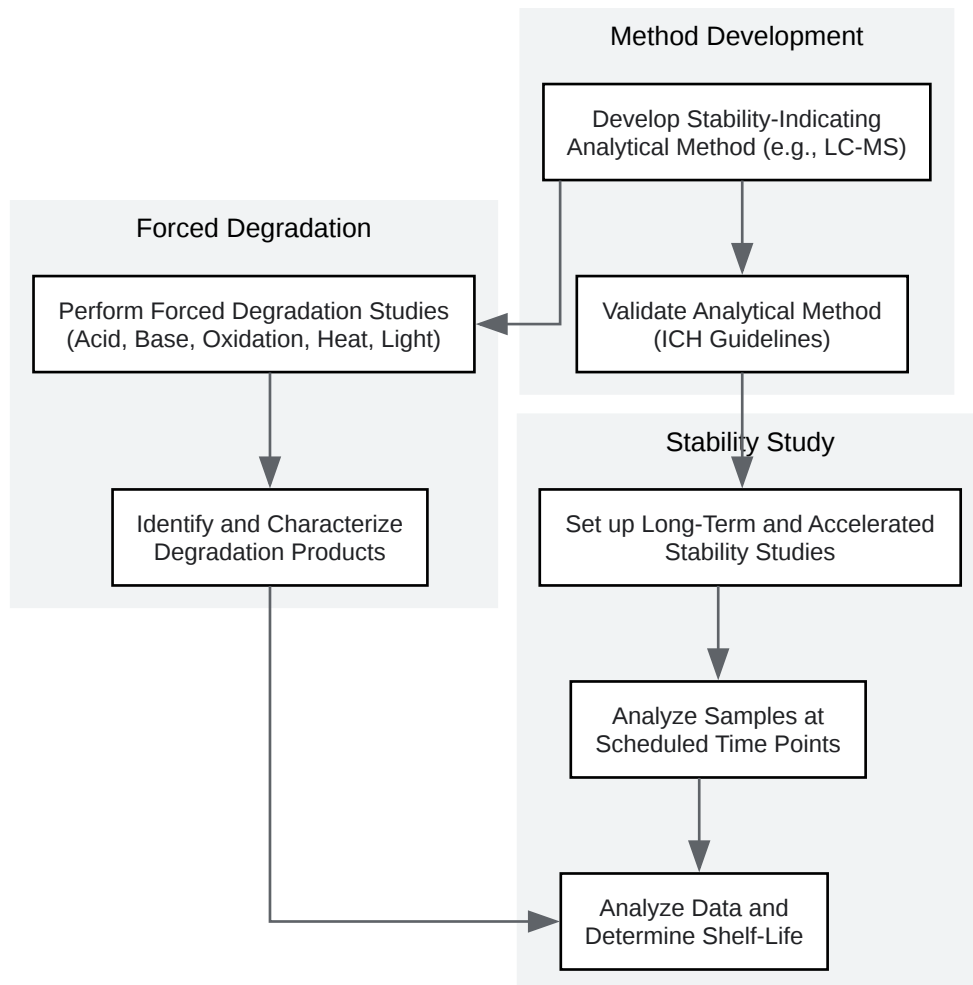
Method Development

Develop Stability-Indicating Analytical Method (e.g., LC-MS)

Validate Analytical Method (ICH Guidelines)

Forced Degradation

Perform Forced Degradation Studies (Acid, Base, Oxidation, Heat, Light)

Identify and Characterize Degradation Products

Stability Study

Set up Long-Term and Accelerated Stability Studies

Analyze Samples at Scheduled Time Points

Analyze Data and Determine Shelf-Life